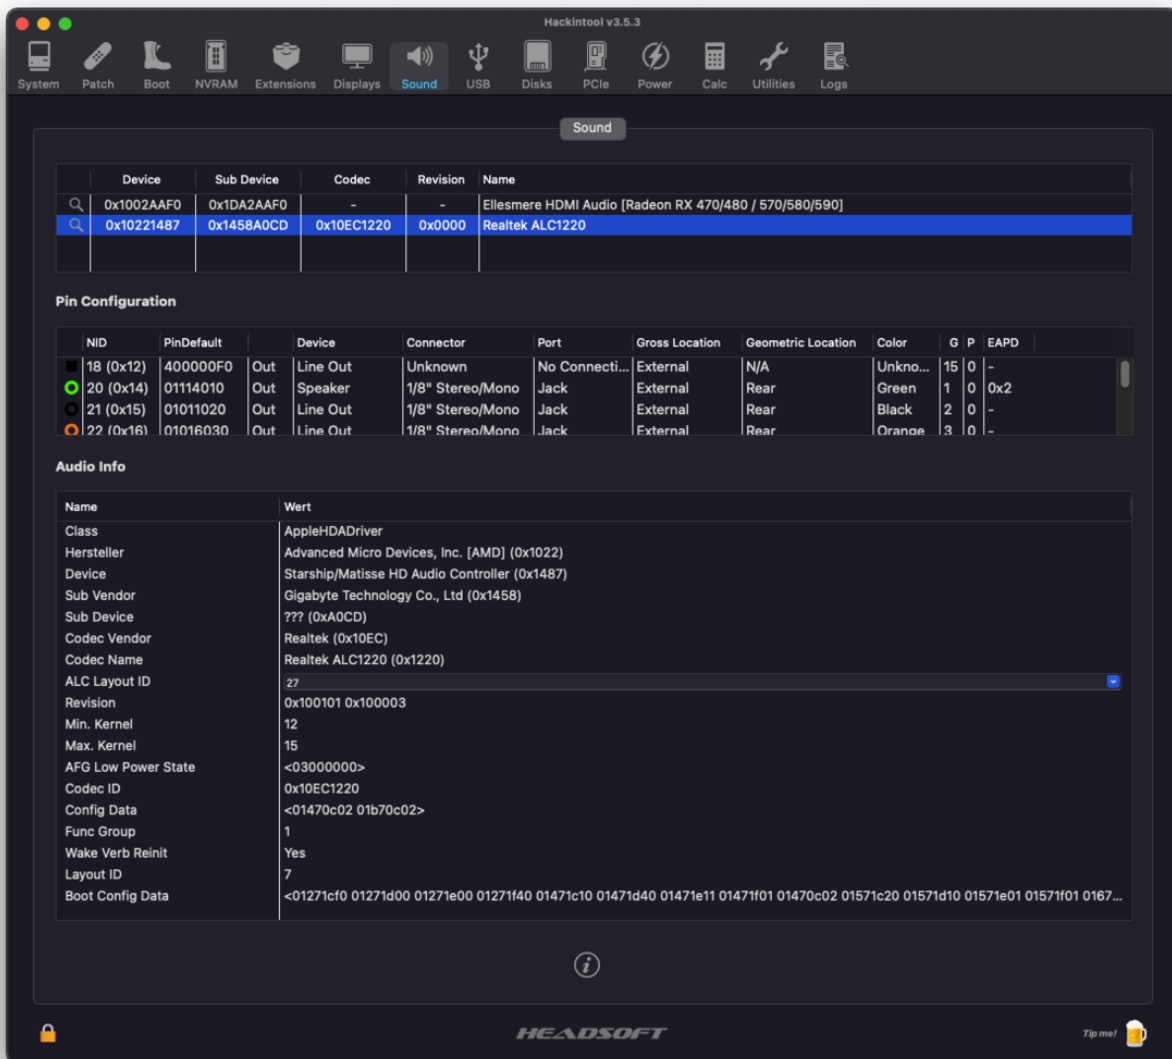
Hackintool v3.5.3

System Patch Boot NVRAM Extensions Displays Sound USB Disks PCIe Power Calc Utilities Logs

Sound

| Device | Sub Device | Codec | Revision | Name |
|---|---|---|---|---|
| 0x1002AAF0 | 0x1DA2AAF0 | - | - | Ellesmere HDMI Audio [Radeon RX 470/480 / 570/580/590] |
| 0x10221487 | 0x1458A0CD | 0x10EC1220 | 0x0000 | Realtek ALC1220 |

Pin Configuration

| NID | PinDefault | | Device | Connector | Port | Gross Location | Geometric Location | Color | G | P | EAPD |
|---|---|---|---|---|---|---|---|---|---|---|---|
| 18 (0x12) | 400000F0 | Out | Line Out | Unknown | No Connecti... | External | N/A | Unkno... | 15 | 0 | - |
| 20 (0x14) | 01114010 | Out | Speaker | 1/8" Stereo/Mono | Jack | External | Rear | Green | 1 | 0 | 0x2 |
| 21 (0x15) | 01011020 | Out | Line Out | 1/8" Stereo/Mono | Jack | External | Rear | Black | 2 | 0 | - |
| 22 (0x16) | 01016030 | Out | Line Out | 1/8" Stereo/Mono | Jack | External | Rear | Orange | 3 | 0 | - |

Audio Info

| Name | Wert |
|---|---|
| Class | AppleHDADriver |
| Hersteller | Advanced Micro Devices, Inc. [AMD] (0x1022) |
| Device | Starship/Matisse HD Audio Controller (0x1487) |
| Sub Vendor | Gigabyte Technology Co., Ltd (0x1458) |
| Sub Device | ??? (0xA0CD) |
| Codec Vendor | Realtek (0x10EC) |
| Codec Name | Realtek ALC1220 (0x1220) |
| ALC Layout ID | 27 |
| Revision | 0x100101 0x100003 |
| Min. Kernel | 12 |
| Max. Kernel | 15 |
| AFG Low Power State | <03000000> |
| Codec ID | 0x10EC1220 |
| Config Data | <01470c02 01b70c02> |
| Func Group | 1 |
| Wake Verb Reinit | Yes |
| Layout ID | 7 |
| Boot Config Data | <01271cf0 01271d00 01271e00 01271f40 01471c10 01471d40 01471e11 01471f01 01470c02 01571c20 01571d10 01571e01 01571f01 0167... |

HEADSOFT

Tip me!